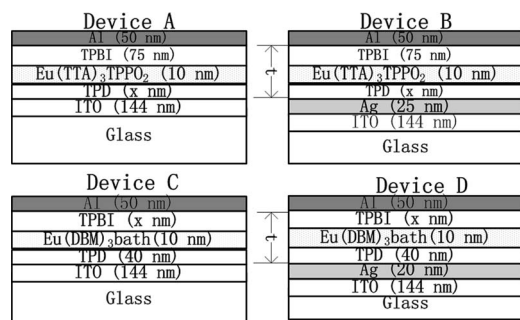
Device A

Al (50 nm)

TPBI (75 nm)

Eu(TTA)$_3$TPPO$_2$ (10 nm)

TPD (x nm)

ITO (144 nm)

Glass

t

Device B

Al (50 nm)

TPBI (75 nm)

Eu(TTA)$_3$TPPO$_2$ (10 nm)

TPD (x nm)

Ag (25 nm)

ITO (144 nm)

Glass

Device C

Al (50 nm)

TPBI (x nm)

Eu(DBM)$_3$bath(10 nm)

TPD (40 nm)

ITO (144 nm)

Glass

t

Device D

Al (50 nm)

TPBI (x nm)

Eu(DBM)$_3$bath(10 nm)

TPD (40 nm)

Ag (20 nm)

ITO (144 nm)

Glass